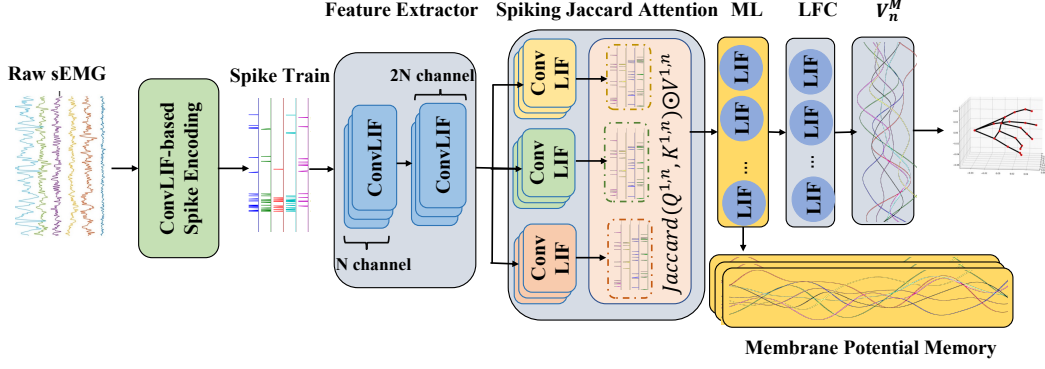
Feature Extractor

Spiking Jaccard Attention

ML

LFC

$V_n^M$

Raw sEMG

ConvLIF-based Spike Encoding

Spike Train

2N channel

ConvLIF

ConvLIF

N channel

Conv LIF

Conv LIF

Conv LIF

$Jaccard\,(Q^{1,n}, K^{1,n}) \odot V^{1,n}$

LIF

LIF

...

LIF

LIF

LIF

...

LIF

Membrane Potential Memory